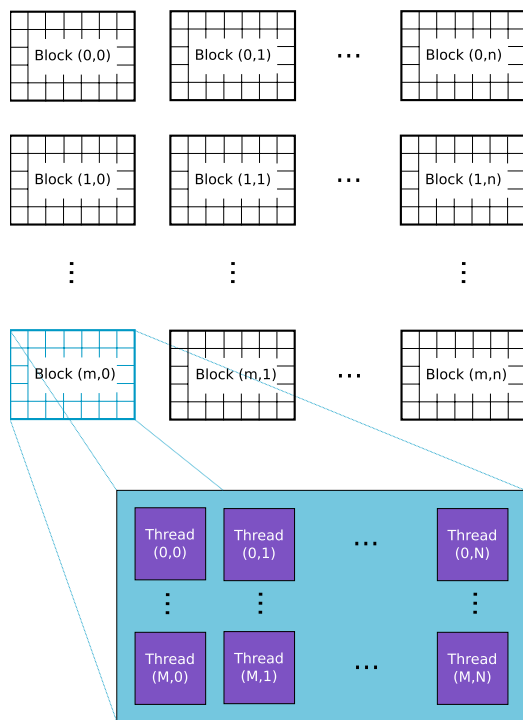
Block (0,0) Block (0,1) ... Block (0,n)

Block (1,0) Block (1,1) ... Block (1,n)

⋮ ⋮ ⋮

Block (m,0) Block (m,1) ... Block (m,n)

Thread (0,0) Thread (0,1) ... Thread (0,N)

⋮ ⋮ ⋮

Thread (M,0) Thread (M,1) ... Thread (M,N)